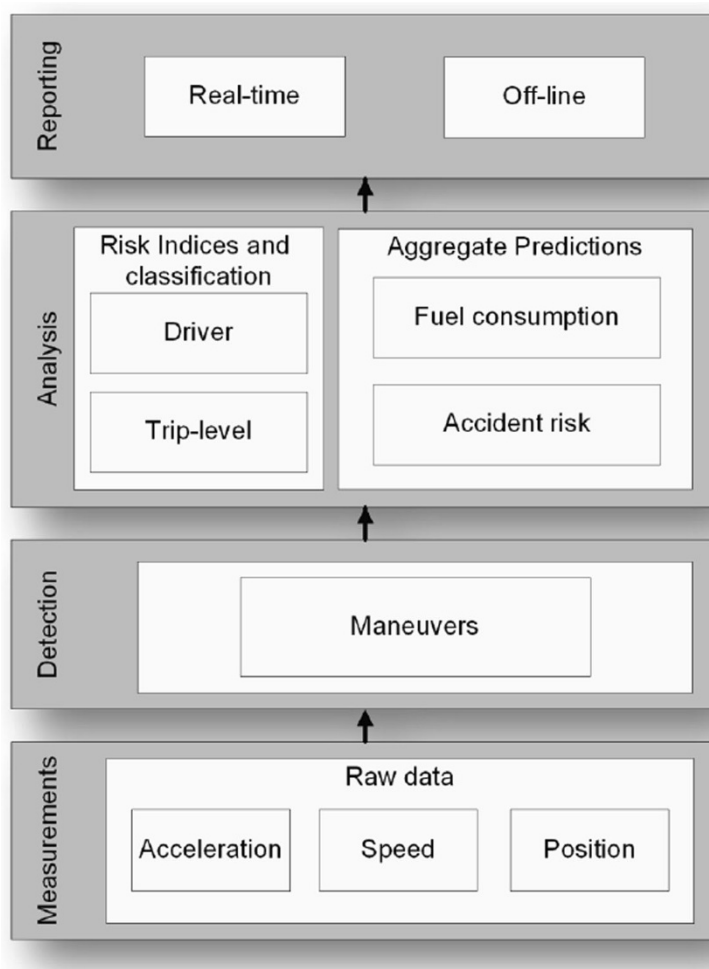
Reporting

Real-time

Off-line

Analysis

Risk Indices and classification

Driver

Trip-level

Aggregate Predictions

Fuel consumption

Accident risk

Detection

Maneuvers

Measurements

Raw data

Acceleration

Speed

Position